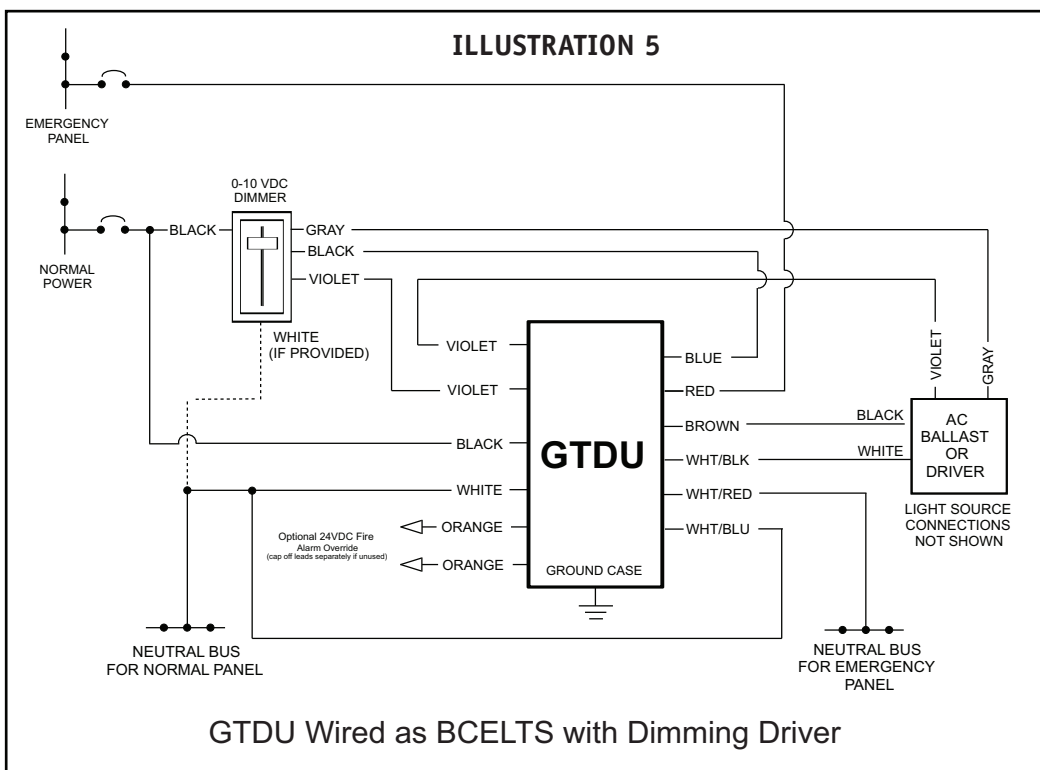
ILLUSTRATION 5

EMERGENCY PANEL

NORMAL POWER

BLACK

0-10 VDC DIMMER

GRAY

BLACK

VIOLET

WHITE (IF PROVIDED)

VIOLET

VIOLET

BLACK

WHITE

ORANGE

ORANGE

Optional 24VDC Fire Alarm Override (cap off leads separately if unused)

GTDU

GROUND CASE

BLUE

RED

BROWN

WHT/BLK

WHT/RED

WHT/BLU

VIOLET

GRAY

BLACK

WHITE

AC BALLAST OR DRIVER

LIGHT SOURCE CONNECTIONS NOT SHOWN

NEUTRAL BUS FOR NORMAL PANEL

NEUTRAL BUS FOR EMERGENCY PANEL

GTDU Wired as BCELTS with Dimming Driver